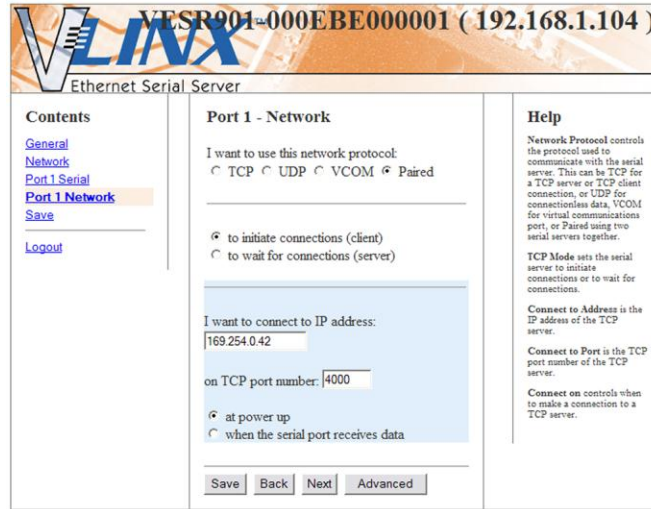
VLINX VESR901-000EBE000001 ( 192.168.1.104 )
Ethernet Serial Server

Contents
General
Network
Port 1 Serial
Port 1 Network
Save

Logout

Port 1 - Network

I want to use this network protocol:
TCP UDP VCOM Paired

to initiate connections (client)
to wait for connections (server)

I want to connect to IP address:
169.254.0.42

on TCP port number: 4000

at power up
when the serial port receives data

Save Back Next Advanced

Help

Network Protocol controls the protocol used to communicate with the serial server. This can be TCP for a TCP server or TCP client connection, or UDP for connectionless data, VCOM for virtual communications port, or Paired using two serial servers together.

TCP Mode sets the serial server to initiate connections or to wait for connections.

Connect to Address is the IP address of the TCP server.

Connect to Port is the TCP port number of the TCP server.

Connect on controls when to make a connection to a TCP server.